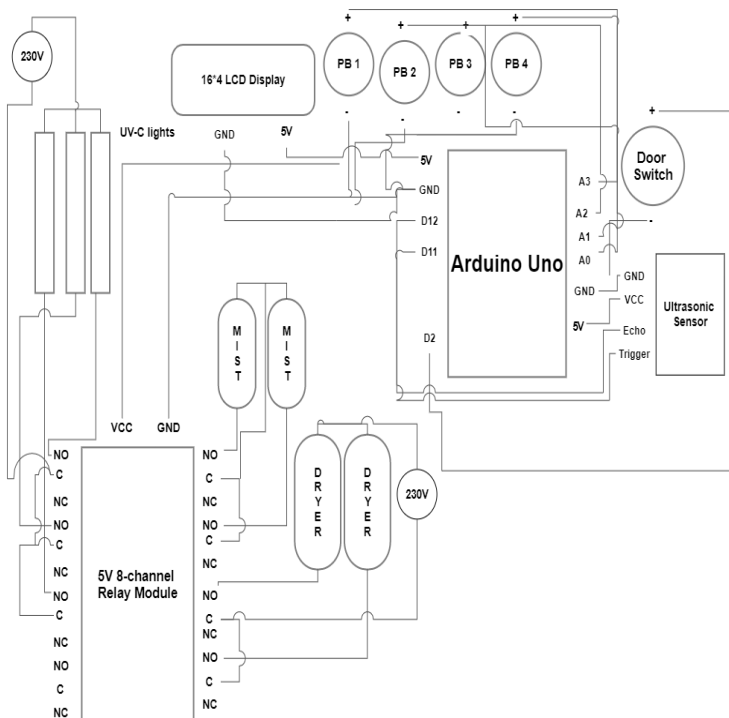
230V

16*4 LCD Display

+ + + +

PB 1 PB 2 PB 3 PB 4

- - - -

+

Door Switch

UV-C lights

GND

5V

5V

GND

D12

D11

A3

A2

A1

A0

-

Arduino Uno

GND

GND

VCC

5V

Echo

Trigger

Ultrasonic Sensor

M I S T

M I S T

D2

VCC

GND

NO

C

NC

NO

C

NC

NC

C

NC

NO

C

NC

NO

C

NO

C

NC

NO

C

NC

NC

NC

NO

C

NC

5V 8-channel Relay Module

D R Y E R

D R Y E R

230V